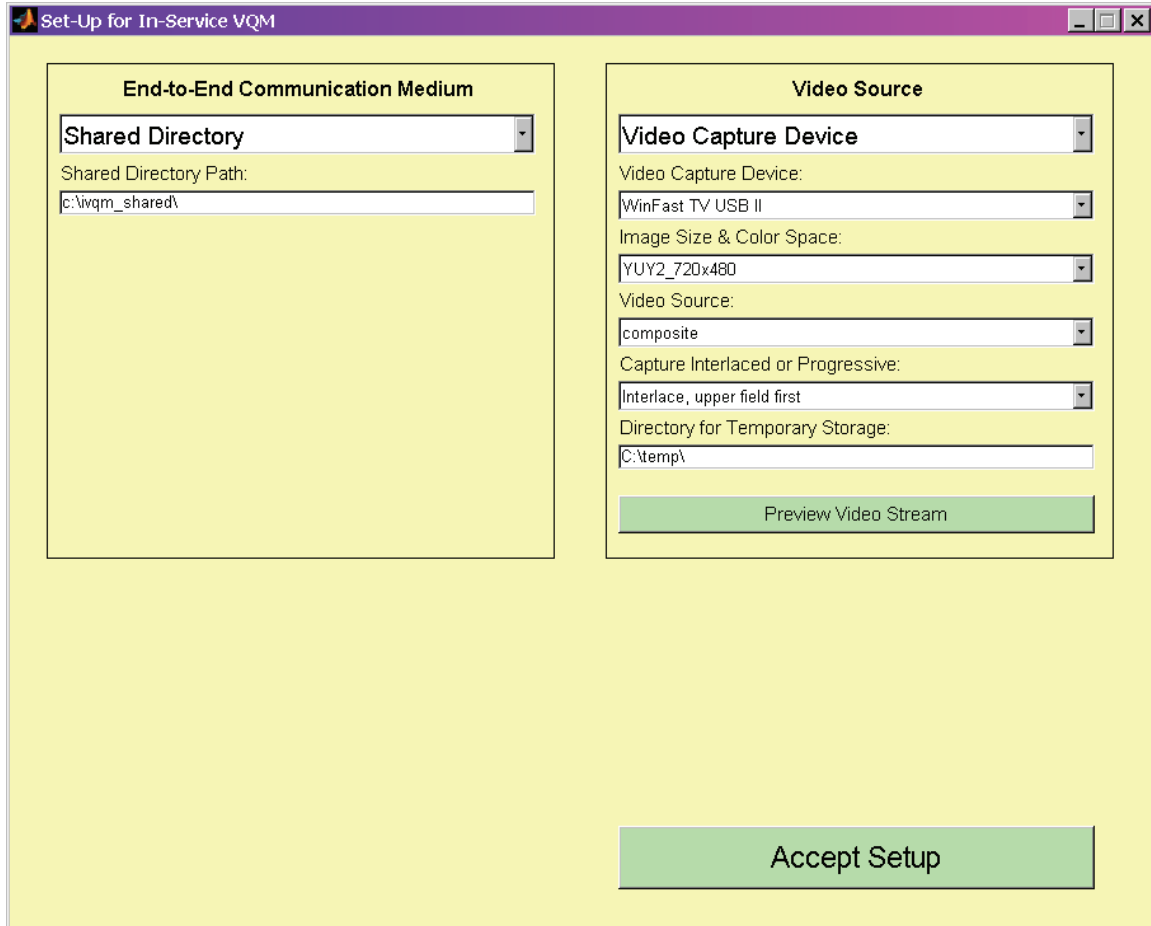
Set-Up for In-Service VQM

End-to-End Communication Medium

Shared Directory

Shared Directory Path:

c:\ivqm_shared\

Video Source

Video Capture Device

Video Capture Device:

WinFast TV USB II

Image Size & Color Space:

YUY2_720x480

Video Source:

composite

Capture Interlaced or Progressive:

Interlace, upper field first

Directory for Temporary Storage:

C:\temp\

Preview Video Stream

Accept Setup